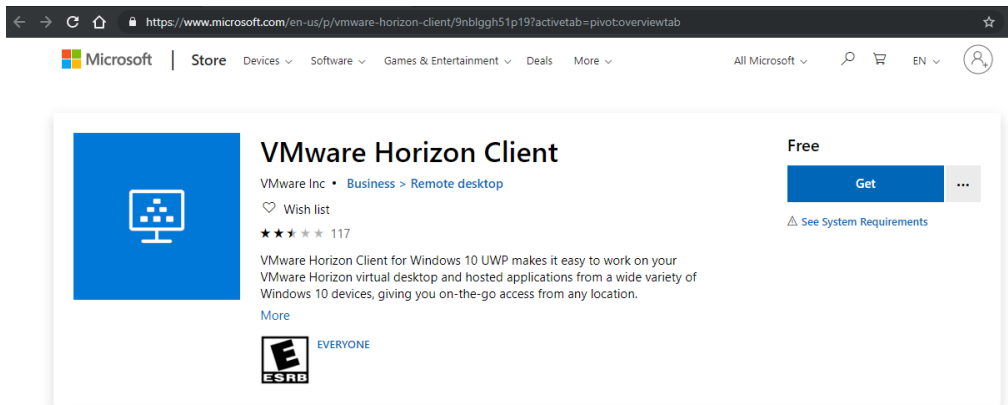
https://www.microsoft.com/en-us/p/vmware-horizon-client/9nblggh51p19?activetab=pivot:overviewtab

Microsoft | Store Devices Software Games & Entertainment Deals More All Microsoft EN

VMware Horizon Client

VMware Inc • Business > Remote desktop

Wish list

117

VMware Horizon Client for Windows 10 UWP makes it easy to work on your VMware Horizon virtual desktop and hosted applications from a wide variety of Windows 10 devices, giving you on-the-go access from any location.

More

E
ESRB
EVERYONE

Free

Get

...

See System Requirements